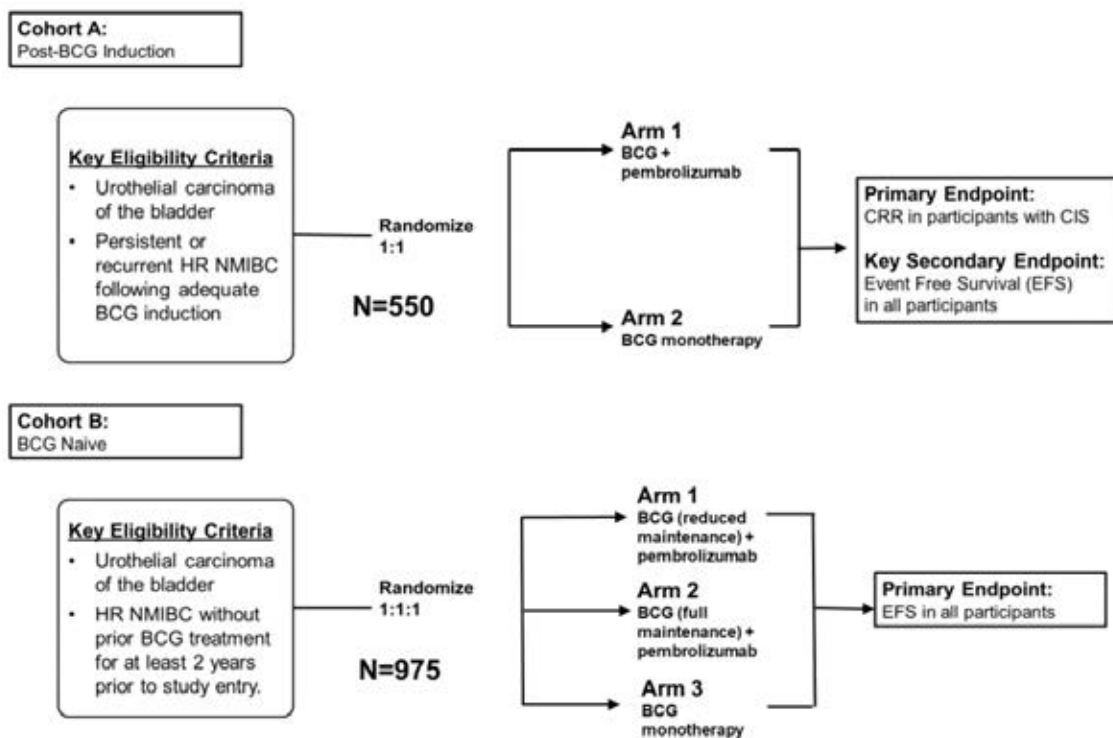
Cohort A:
Post-BCG Induction

Key Eligibility Criteria
• Urothelial carcinoma of the bladder
• Persistent or recurrent HR NMIBC following adequate BCG induction

Randomize 1:1

N=550

Arm 1
BCG + pembrolizumab

Arm 2
BCG monotherapy

Primary Endpoint:
CRR in participants with CIS

Key Secondary Endpoint:
Event Free Survival (EFS) in all participants

Cohort B:
BCG Naive

Key Eligibility Criteria
• Urothelial carcinoma of the bladder
• HR NMIBC without prior BCG treatment for at least 2 years prior to study entry.

Randomize 1:1:1

N=975

Arm 1
BCG (reduced maintenance) + pembrolizumab

Arm 2
BCG (full maintenance) + pembrolizumab

Arm 3
BCG monotherapy

Primary Endpoint:
EFS in all participants